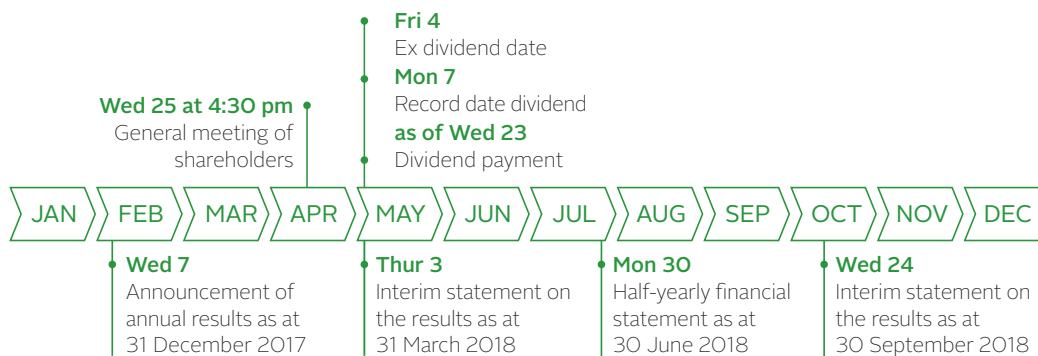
Wed 25 at 4:30 pm
General meeting of shareholders

Fri 4
Ex dividend date
Mon 7
Record date dividend
as of Wed 23
Dividend payment

JAN FEB MAR APR MAY JUN JUL AUG SEP OCT NOV DEC

Wed 7
Announcement of annual results as at 31 December 2017

Thur 3
Interim statement on the results as at 31 March 2018

Mon 30
Half-yearly financial statement as at 30 June 2018

Wed 24
Interim statement on the results as at 30 September 2018